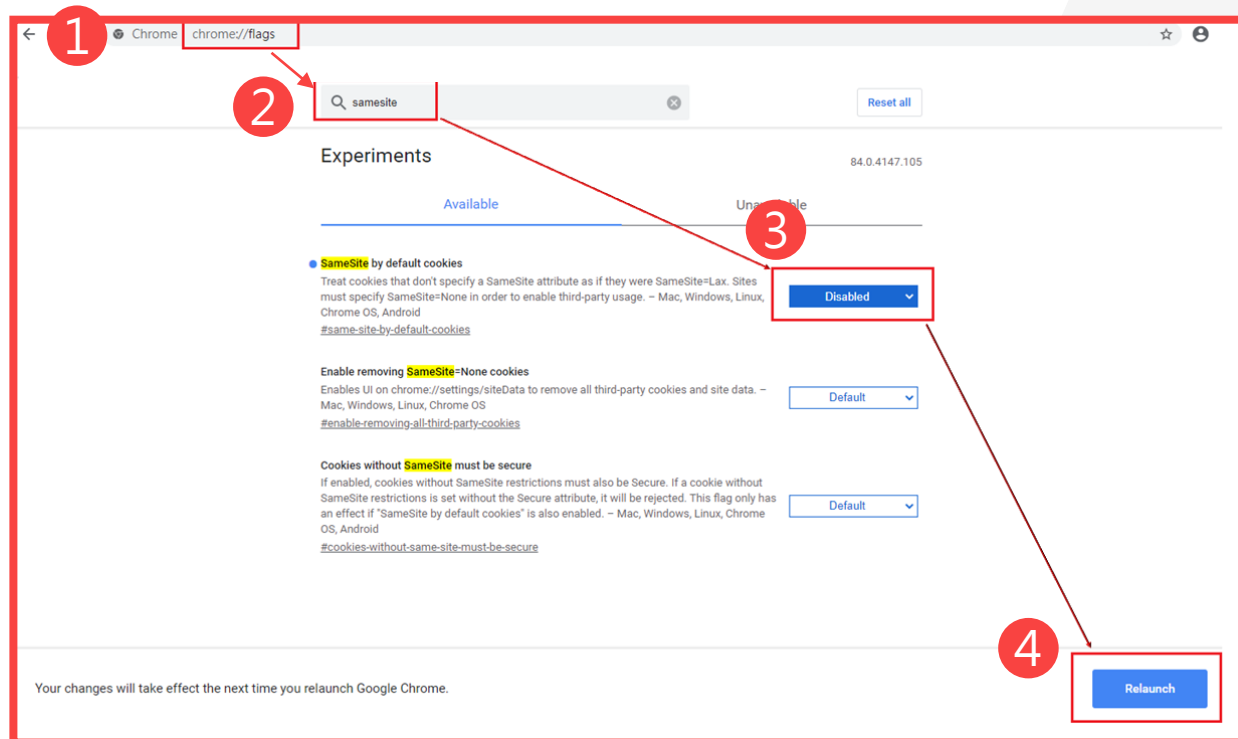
1

Chrome chrome://flags

2

samesite

Reset all

Experiments

84.0.4147.105

Available

Una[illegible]ble

3

SameSite by default cookies

Treat cookies that don't specify a SameSite attribute as if they were SameSite=Lax. Sites must specify SameSite=None in order to enable third-party usage. – Mac, Windows, Linux, Chrome OS, Android

#same-site-by-default-cookies

Disabled

Enable removing SameSite=None cookies

Enables UI on chrome://settings/siteData to remove all third-party cookies and site data. – Mac, Windows, Linux, Chrome OS

#enable-removing-all-third-party-cookies

Default

Cookies without SameSite must be secure

If enabled, cookies without SameSite restrictions must also be Secure. If a cookie without SameSite restrictions is set without the Secure attribute, it will be rejected. This flag only has an effect if "SameSite by default cookies" is also enabled. – Mac, Windows, Linux, Chrome OS, Android

#cookies-without-same-site-must-be-secure

Default

4

Your changes will take effect the next time you relaunch Google Chrome.

Relaunch